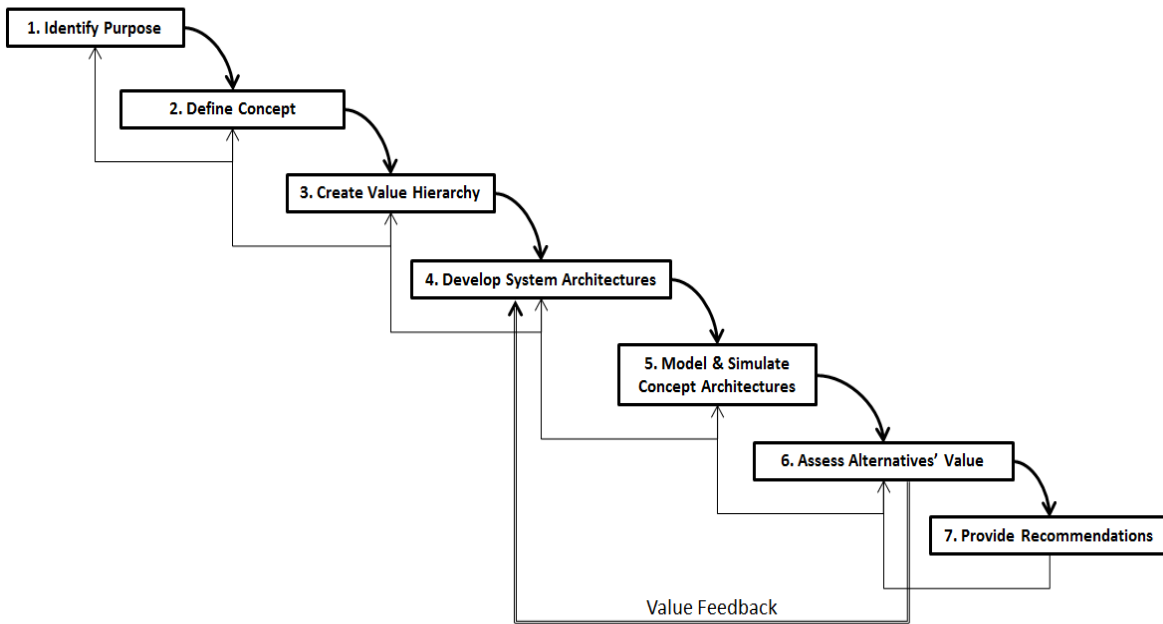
1. Identify Purpose

2. Define Concept

3. Create Value Hierarchy

4. Develop System Architectures

5. Model & Simulate Concept Architectures

6. Assess Alternatives' Value

7. Provide Recommendations

Value Feedback